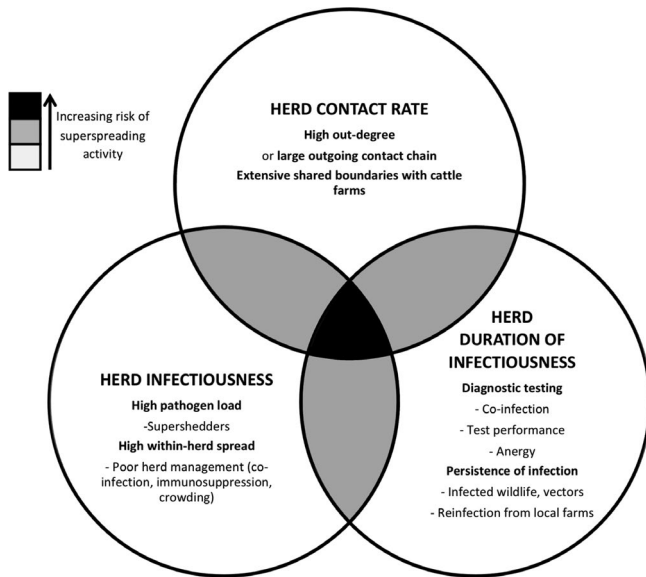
Increasing risk of superspreading activity

HERD CONTACT RATE

High out-degree

or large outgoing contact chain

Extensive shared boundaries with cattle farms

HERD INFECTIOUSNESS

High pathogen load

-Supershedders

High within-herd spread

- Poor herd management (co-infection, immunosuppression, crowding)

HERD DURATION OF INFECTIOUSNESS

Diagnostic testing

- Co-infection

- Test performance

- Anergy

Persistence of infection

- Infected wildlife, vectors

- Reinfection from local farms